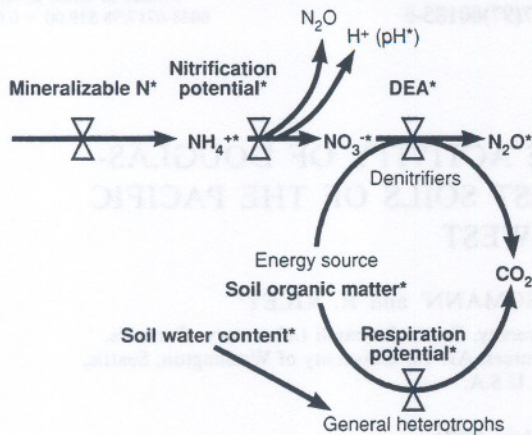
$N_2O$

$H^+$ (pH*)

Mineralizable N*

Nitrification potential*

DEA*

$NH_4^{+*}$

$NO_3^{-*}$

$N_2O^*$

Denitrifiers

Energy source

Soil organic matter*

$CO_2$

Soil water content*

Respiration potential*

General heterotrophs